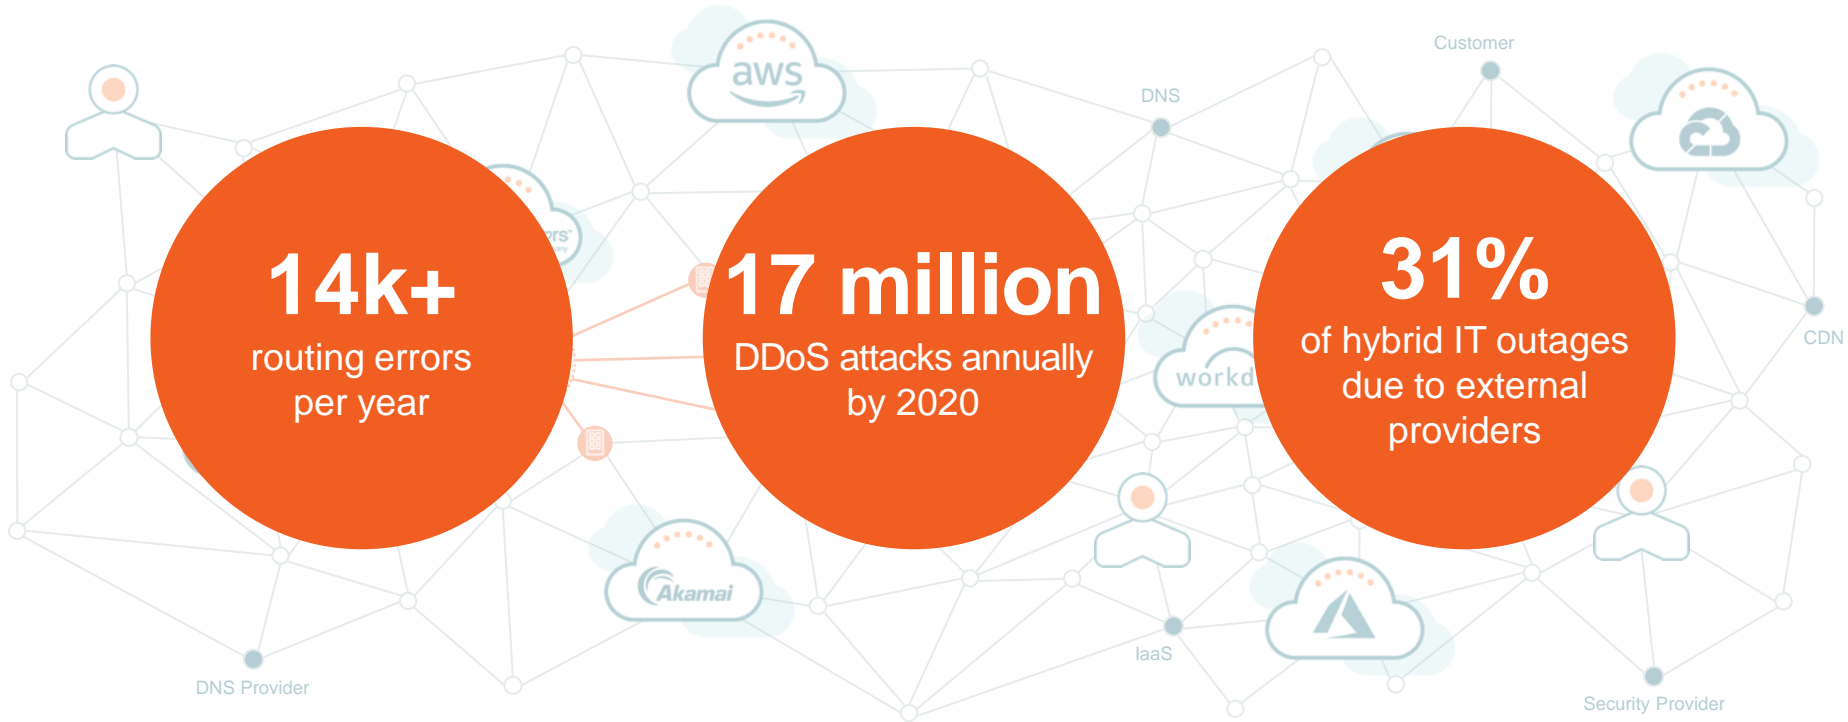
aws

Customer

DNS

CDN

14k+
routing errors per year

17 million
DDoS attacks annually by 2020

31%
of hybrid IT outages due to external providers

workd

Akamai

IaaS

DNS Provider

Security Provider